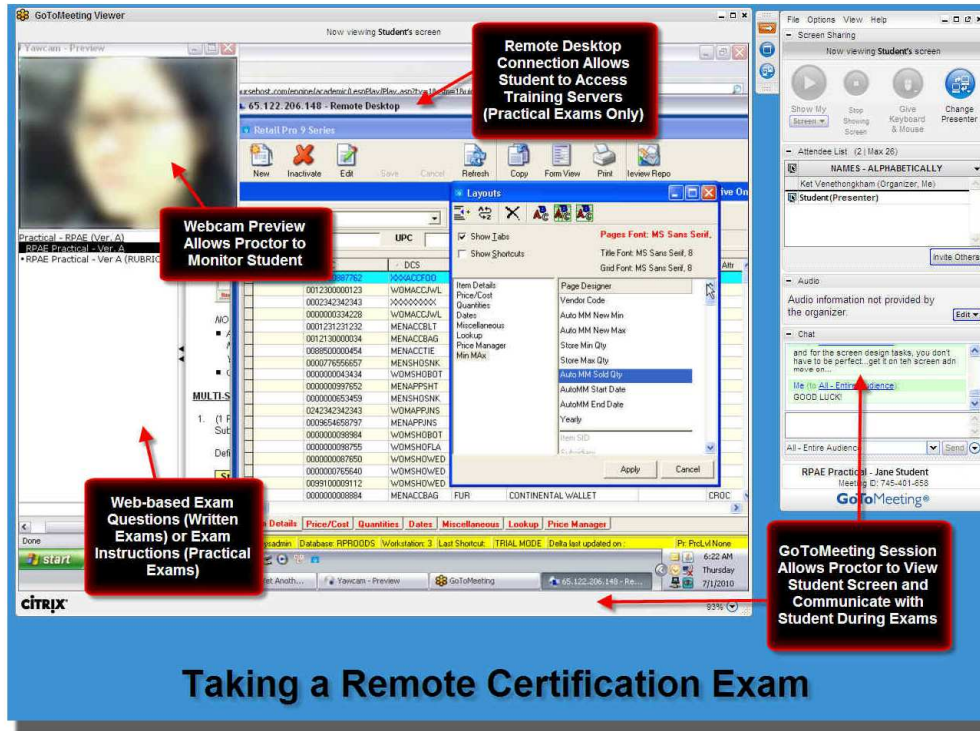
GoToMeeting Viewer

Now viewing Student's screen

Yawcam - Preview

Remote Desktop Connection Allows Student to Access Training Servers (Practical Exams Only)

65.122.206.148 - Remote Desktop

Retail Pro 9 Series

New Inactivate Edit Save Cancel Refresh Copy Form View Print Review Repo

Layouts

Show Tabs
Show Shortcuts

Pages Font: MS Sans Serif,
Title Font: MS Sans Serif, 8
Grid Font: MS Sans Serif, 8

Item Details
Price/Cost
Quantities
Dates
Miscellaneous
Lookup
Price Manager
Min MAx

Page Designer
Vendor Code
Auto MM New Min
Auto MM New Max
Store Min Qty
Store Max Qty
Auto MM Sold Qty
AutoMM Start Date
AutoMM End Date
Yearly
Item SID

Apply Cancel

Webcam Preview Allows Proctor to Monitor Student

Practical - RPAE (Ver. A)
RPAE Practical - Ver. A
• RPAE Practical - Ver A (RUBRIC

UPC DCS

| | |
|---|---|
| 0012300000123 | WOMACCJWL |
| 0002342342343 | XXXXXXXX |
| 0000000334228 | WOMACCJWL |
| 0001231231232 | MENACCBLT |
| 0012130000034 | MENACCBAG |
| 0088500000454 | MENACCTIE |
| 0000776556857 | MENSHOSNK |
| 0000000043434 | WOMSHOBOT |
| 0000000997652 | MENAPPSHT |
| 0000000653459 | MENSHOSNK |
| 0242342342343 | WOMAPPJNS |
| 0009654658797 | MENAPPJNS |
| 0000000098984 | WOMSHOBOT |
| 0000000098755 | WOMSHOFLA |
| 0000000087650 | WOMSHOWED |
| 0000000765640 | WOMSHOWED |
| 0099100000112 | WOMSHOWED |
| 0000000008884 | MENACCBAG |

FUR CONTINENTAL WALLET CROC

MULTI-S

Web-based Exam Questions (Written Exams) or Exam Instructions (Practical Exams)

Item Details Price/Cost Quantities Dates Miscellaneous Lookup Price Manager

Database: RPROODS Workstation: 3 Last Shortcut: TRIAL MODE Delta last updated on: Pr: ProLvl None

Done

start

Yawcam - Preview GoToMeeting 65.122.206.148 - Re...

6:22 AM Thursday 7/1/2010

CITRIX

93%

File Options View Help

Screen Sharing

Now viewing Student's screen

Show My Screen Stop Showing Screen Give Keyboard & Mouse Change Presenter

Attendee List (2 | Max 26)

NAMES - ALPHABETICALLY

Ket Venethongkham (Organizer, Me)
Student (Presenter)

Invite Others

Audio

Audio information not provided by the organizer.

Edit

Chat

and for the screen design tasks, you don't have to be perfect...get it on teh screen adn move on...

Me (to All - Entire Audience):
GOOD LUCK!

All - Entire Audience Send

RPAE Practical - Jane Student
Meeting ID: 745-401-658

GoToMeeting

GoToMeeting Session Allows Proctor to View Student Screen and Communicate with Student During Exams

Taking a Remote Certification Exam